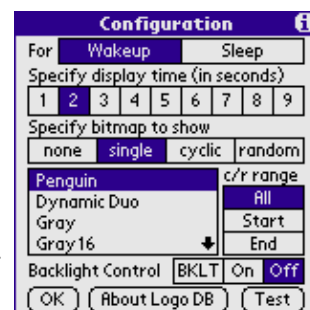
Configuration

For Wakeup Sleep

Specify display time (in seconds)

1 2 3 4 5 6 7 8 9

Specify bitmap to show

none single cyclic random

Penguin
Dynamic Duo
Gray
Gray 16

c/r range
All
Start
End

Backlight Control BKLT On Off

OK About Logo DB Test